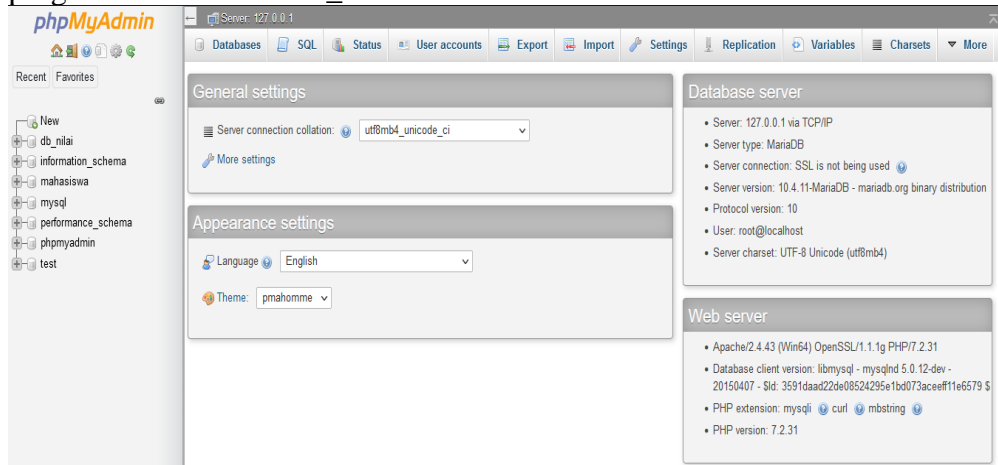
phpMyAdmin

Recent Favorites

New
db_nilai
information_schema
mahasiswa
mysql
performance_schema
phpmyadmin
test

Server: 127.0.0.1

Databases SQL Status User accounts Export Import Settings Replication Variables Charsets More

General settings

Server connection collation: utf8mb4_unicode_ci

More settings

Appearance settings

Language English

Theme: pmahomme

Database server

- Server: 127.0.0.1 via TCP/IP
- Server type: MariaDB
- Server connection: SSL is not being used
- Server version: 10.4.11-MariaDB - mariadb.org binary distribution
- Protocol version: 10
- User: root@localhost
- Server charset: UTF-8 Unicode (utf8mb4)

Web server

- Apache/2.4.43 (Win64) OpenSSL/1.1.1g PHP/7.2.31
- Database client version: libmysql - mysqlnd 5.0.12-dev - 20150407 - $Id: 3591daad22de08524295e1bd073aceeff11e6579 $
- PHP extension: mysqli curl mbstring
- PHP version: 7.2.31